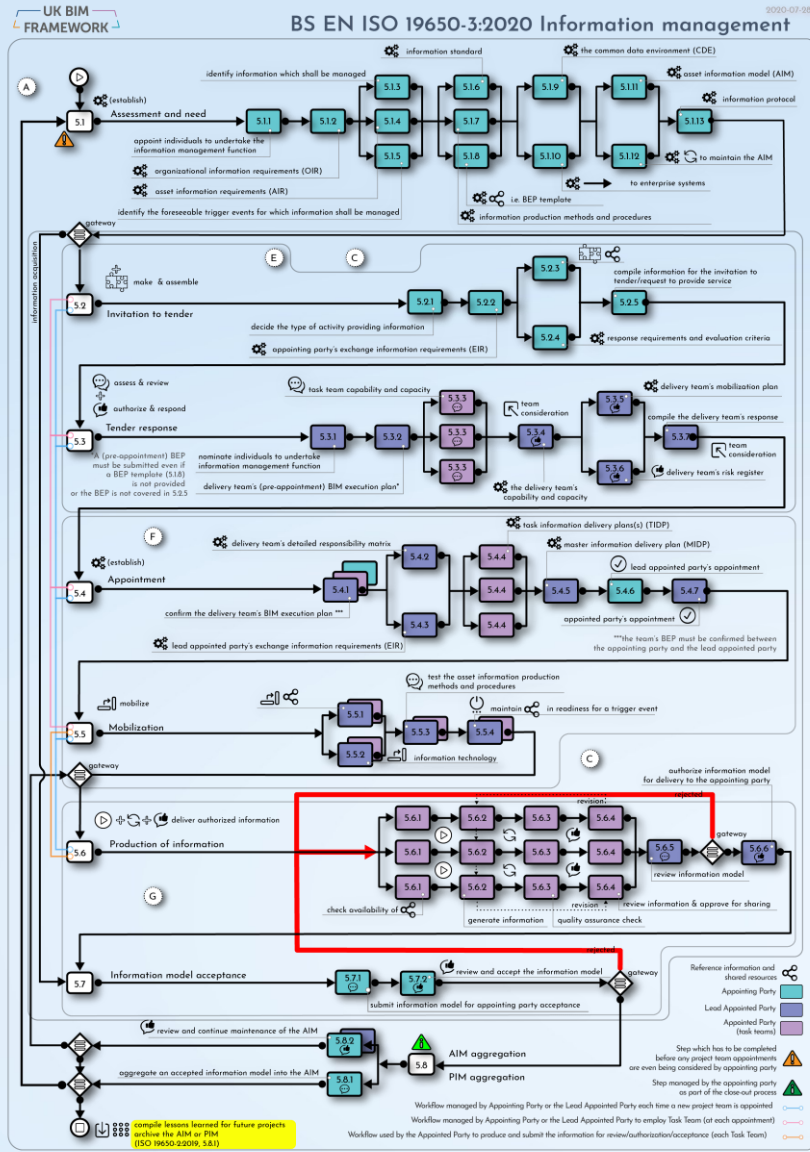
UK BIM FRAMEWORK

2020-07-2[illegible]

BS EN ISO 19650-3:2020 Information management

A

(establish)

5.1 Assessment and need

identify information which shall be managed

information standard

the common data environment (CDE)

asset information model (AIM)

information protocol

5.1.1

5.1.2

5.1.3

5.1.4

5.1.5

5.1.6

5.1.7

5.1.8

5.1.9

5.1.10

5.1.11

5.1.12

5.1.13

appoint individuals to undertake the information management function

organizational information requirements (OIR)

asset information requirements (AIR)

to maintain the AIM

to enterprise systems

i.e. BEP template

information production methods and procedures

identify the foreseeable trigger events for which information shall be managed

gateway

information acquisition

E

C

make & assemble

5.2 Invitation to tender

5.2.1

5.2.2

5.2.3

5.2.4

5.2.5

compile information for the invitation to tender/request to provide service

decide the type of activity providing information

appointing party's exchange information requirements (EIR)

response requirements and evaluation criteria

assess & review

authorize & respond

5.3 Tender response

task team capability and capacity

5.3.1

5.3.2

5.3.3

5.3.3

5.3.3

team consideration

5.3.4

5.3.5

5.3.6

5.3.7

delivery team's mobilization plan

compile the delivery team's response

team consideration

delivery team's risk register

*A (pre-appointment) BEP must be submitted even if a BEP template (5.1.8) is not provided or the BEP is not covered in 5.2.5

nominate individuals to undertake information management function

delivery team's (pre-appointment) BIM execution plan*

the delivery team's capability and capacity

F

(establish)

5.4 Appointment

delivery team's detailed responsibility matrix

task information delivery plans(s) (TIDP)

master information delivery plan (MIDP)

lead appointed party's appointment

5.4.1

5.4.2

5.4.3

5.4.4

5.4.4

5.4.4

5.4.5

5.4.6

5.4.7

confirm the delivery team's BIM execution plan ***

appointed party's appointment

***the team's BEP must be confirmed between the appointing party and the lead appointed party

lead appointed party's exchange information requirements (EIR)

mobilize

5.5 Mobilization

test the asset information production methods and procedures

maintain in readiness for a trigger event

5.5.1

5.5.2

5.5.3

5.5.4

information technology

gateway

C

authorize information model for delivery to the appointing party

rejected

deliver authorized information

5.6 Production of information

revision

5.6.1

5.6.1

5.6.1

5.6.2

5.6.2

5.6.2

5.6.3

5.6.3

5.6.3

5.6.4

5.6.4

5.6.4

5.6.5

gateway

5.6.6

review information model

review information & approve for sharing

G

check availability of

generate information

revision

quality assurance check

rejected

5.7 Information model acceptance

5.7.1

5.7.2

review and accept the information model

gateway

submit information model for appointing party acceptance

review and continue maintenance of the AIM

5.8.2

5.8.1

aggregate an accepted information model into the AIM

AIM aggregation

5.8

PIM aggregation

compile lessons learned for future projects
archive the AIM or PIM
(ISO 19650-2:2019, 5.8.1)

Reference information and shared resources

Appointing Party

Lead Appointed Party

Appointed Party (task teams)

Step which has to be completed before any project team appointments are even being considered by appointing party

Step managed by the appointing party as part of the close-out process

Workflow managed by Appointing Party or the Lead Appointed Party each time a new project team is appointed

Workflow managed by Appointing Party or the Lead Appointed Party to employ Task Team (at each appointment)

Workflow used by the Appointed Party to produce and submit the information for review/authorization/acceptance (each Task Team)